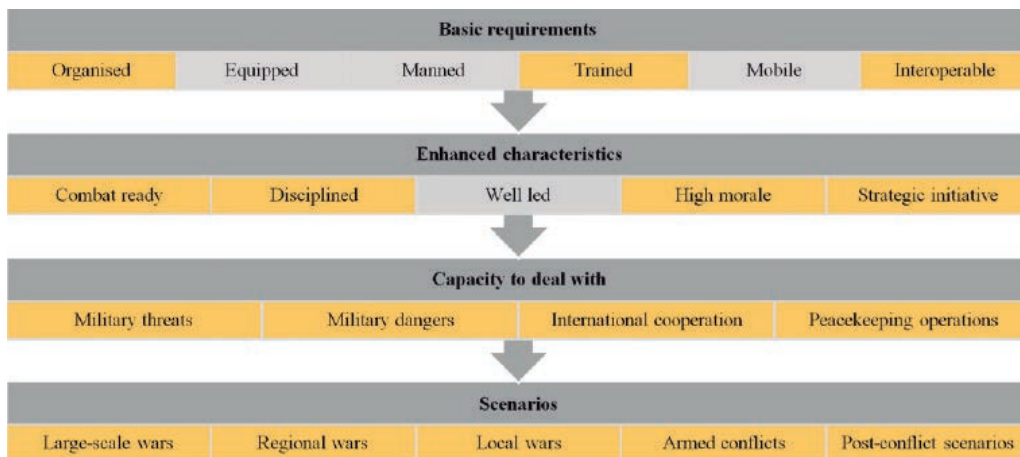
Basic requirements

Organised | Equipped | Manned | Trained | Mobile | Interoperable

Enhanced characteristics

Combat ready | Disciplined | Well led | High morale | Strategic initiative

Capacity to deal with

Military threats | Military dangers | International cooperation | Peacekeeping operations

Scenarios

Large-scale wars | Regional wars | Local wars | Armed conflicts | Post-conflict scenarios